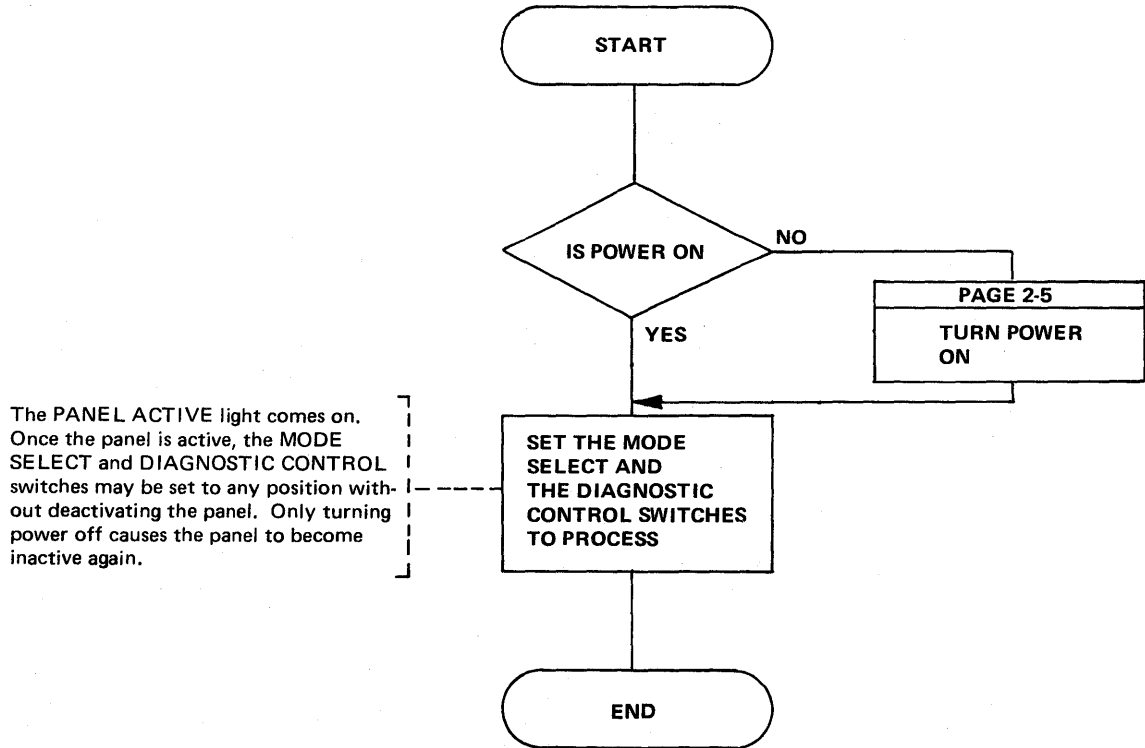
START

IS POWER ON

NO

PAGE 2-5

TURN POWER ON

YES

The PANEL ACTIVE light comes on. Once the panel is active, the MODE SELECT and DIAGNOSTIC CONTROL switches may be set to any position without deactivating the panel. Only turning power off causes the panel to become inactive again.

SET THE MODE SELECT AND THE DIAGNOSTIC CONTROL SWITCHES TO PROCESS

END